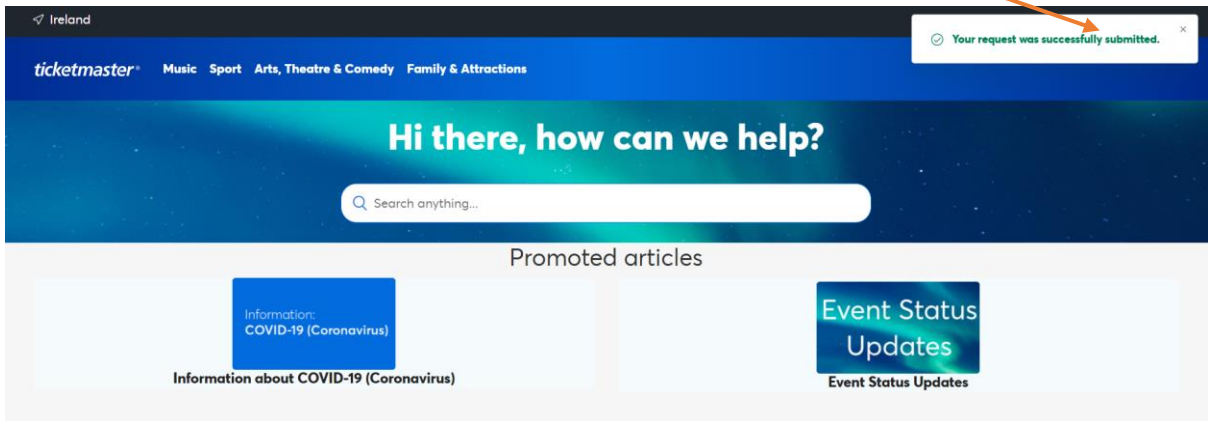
Ireland

Your request was successfully submitted.

×

ticketmaster® Music Sport Arts, Theatre & Comedy Family & Attractions

Hi there, how can we help?

Search anything...

Promoted articles

Information:
COVID-19 (Coronavirus)

Information about COVID-19 (Coronavirus)

Event Status Updates

Event Status Updates